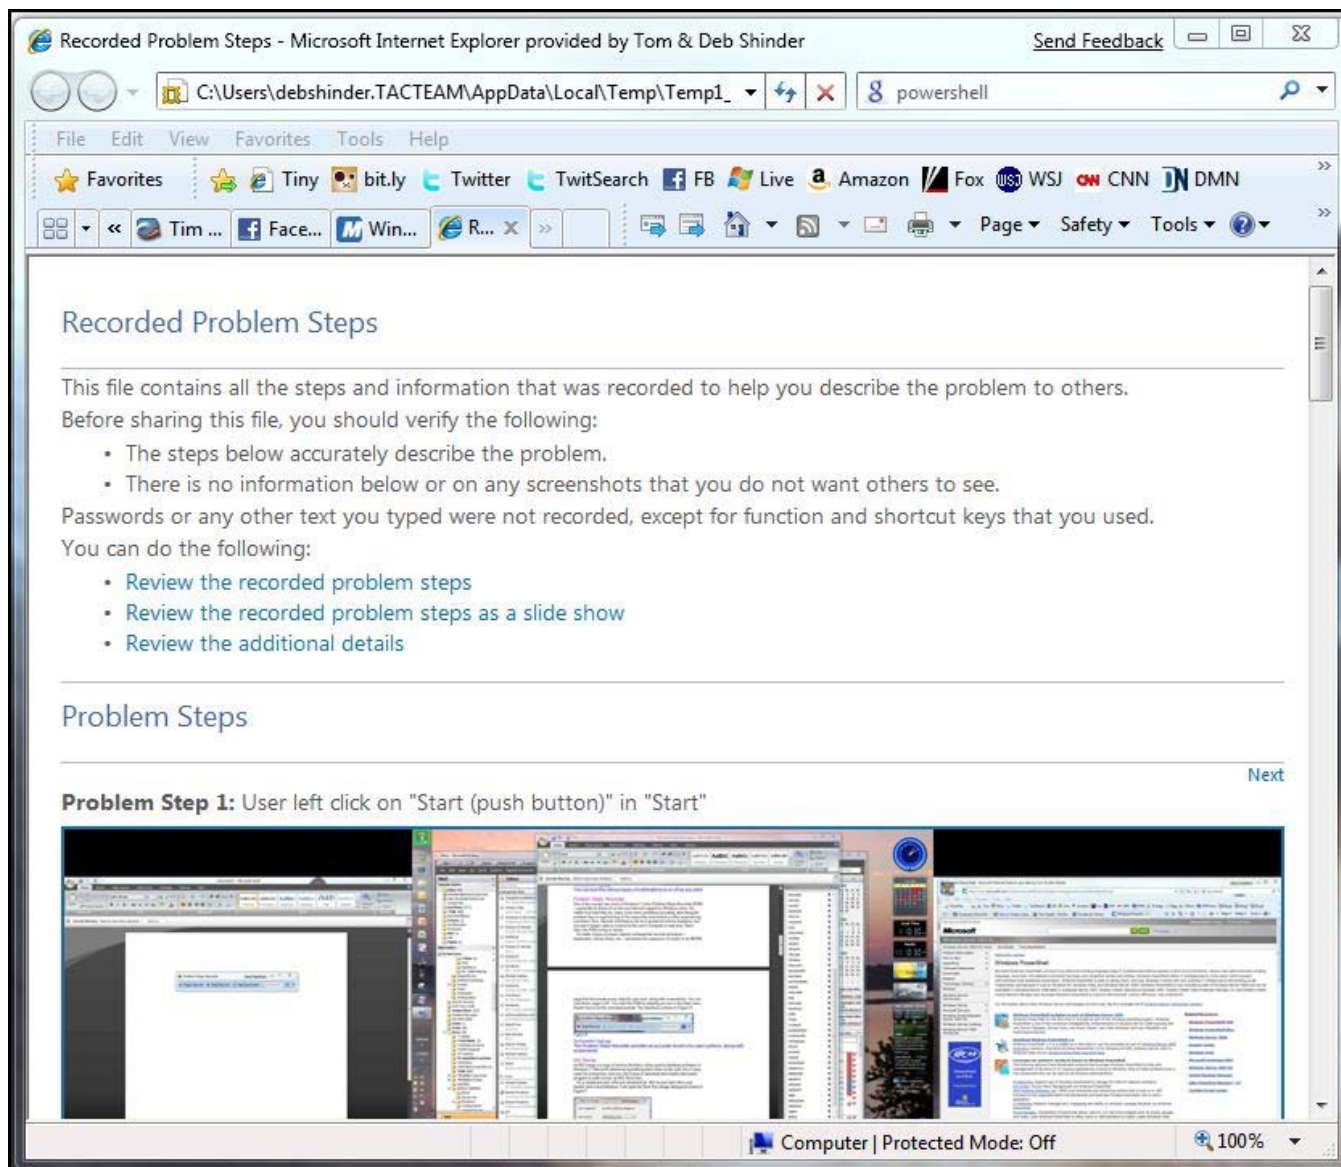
Recorded Problem Steps - Microsoft Internet Explorer provided by Tom & Deb Shinder

Send Feedback

C:\Users\debshinder.TACTEAM\AppData\Local\Temp\Temp1_

powershell

File Edit View Favorites Tools Help

Favorites Tiny bit.ly Twitter TwitSearch FB Live Amazon Fox WSJ CNN DMN

Tim ... Face... Win... R...

Page Safety Tools

Recorded Problem Steps

This file contains all the steps and information that was recorded to help you describe the problem to others.

Before sharing this file, you should verify the following:

• The steps below accurately describe the problem.
• There is no information below or on any screenshots that you do not want others to see.

Passwords or any other text you typed were not recorded, except for function and shortcut keys that you used.

You can do the following:

• Review the recorded problem steps
• Review the recorded problem steps as a slide show
• Review the additional details

Problem Steps

Next

Problem Step 1: User left click on "Start (push button)" in "Start"

Computer | Protected Mode: Off

100%